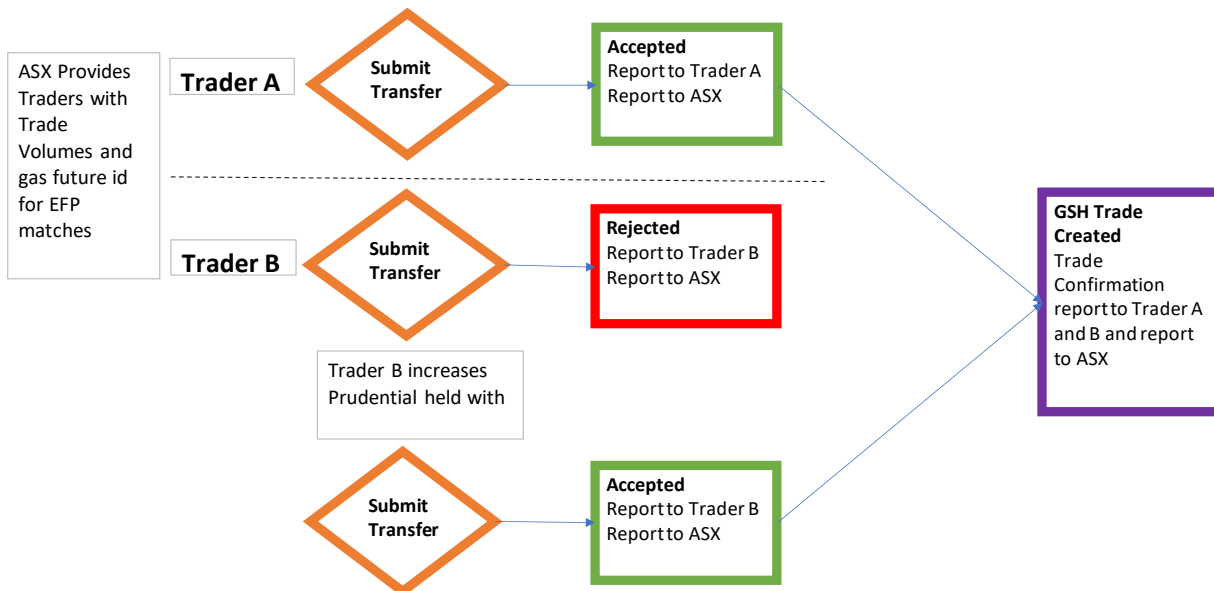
ASX Provides Traders with Trade Volumes and gas future id for EFP matches

Trader A

Submit Transfer

Accepted
Report to Trader A
Report to ASX

Trader B

Submit Transfer

Rejected
Report to Trader B
Report to ASX

Trader B increases Prudential held with

Submit Transfer

Accepted
Report to Trader B
Report to ASX

GSH Trade Created
Trade Confirmation report to Trader A and B and report to ASX